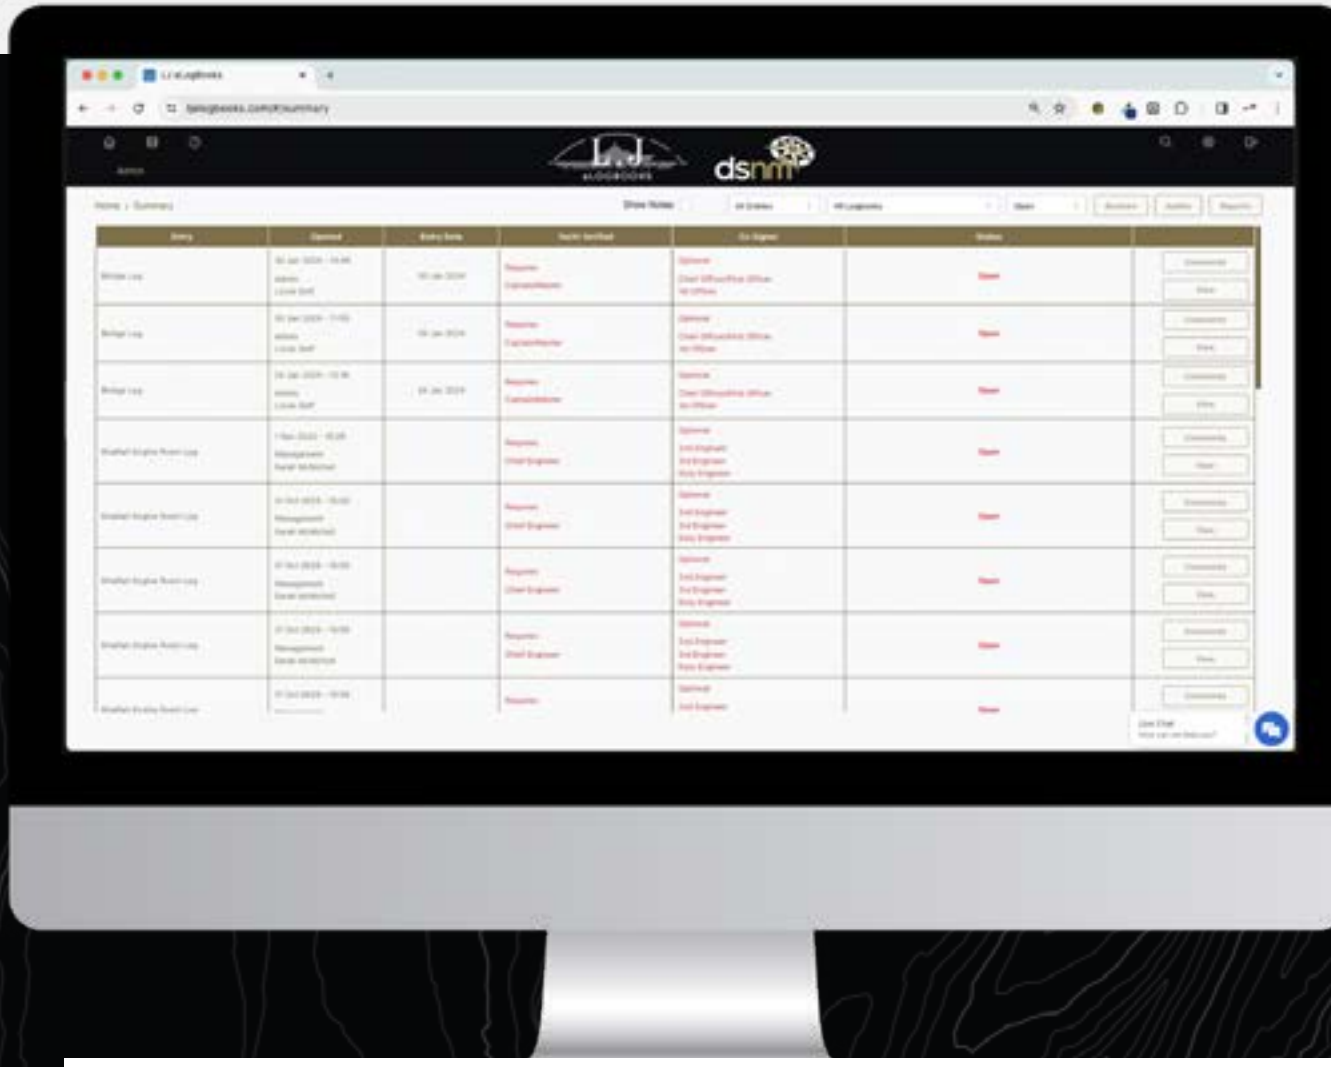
LJ eLogBooks

ljelogbooks.com/#/summary

Admin

LJ eLOGBOOKS

dsnm

Home › Summary

Show Notes

| Entry | Opened | Entry Date | Yacht Verified | Co-Signer | Status | |
|---|---|---|---|---|---|---|
| Bridge Log | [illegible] | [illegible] | Required Captain/Master | Optional Chief Officer/First Officer OH Officer | Open | Comments View |
| Bridge Log | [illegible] | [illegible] | Required Captain/Master | Optional Chief Officer/First Officer OH Officer | Open | Comments View |
| Bridge Log | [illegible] | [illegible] | Required Captain/Master | Optional Chief Officer/First Officer OH Officer | Open | Comments View |
| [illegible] Engine Room Log | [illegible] Management | | Required Chief Engineer | Optional 2nd Engineer 3rd Engineer Duty Engineer | Open | Comments View |
| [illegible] Engine Room Log | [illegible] Management | | Required Chief Engineer | Optional 2nd Engineer 3rd Engineer Duty Engineer | Open | Comments View |
| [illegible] Engine Room Log | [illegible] Management | | Required Chief Engineer | Optional 2nd Engineer 3rd Engineer Duty Engineer | Open | Comments View |
| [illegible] Engine Room Log | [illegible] Management | | Required Chief Engineer | Optional 2nd Engineer 3rd Engineer Duty Engineer | Open | Comments View |
| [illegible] Engine Room Log | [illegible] | | Required | Optional 2nd Engineer | Open | Comments |

Live Chat
How can we help you?